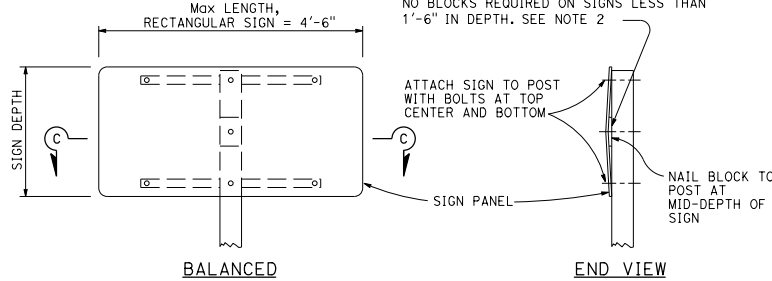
Max LENGTH, RECTANGULAR SIGN = 4'-6"

NO BLOCKS REQUIRED ON SIGNS LESS THAN 1'-6" IN DEPTH. SEE NOTE 2

SIGN DEPTH

C

C

ATTACH SIGN TO POST WITH BOLTS AT TOP CENTER AND BOTTOM

NAIL BLOCK TO POST AT MID-DEPTH OF SIGN

SIGN PANEL

BALANCED

END VIEW